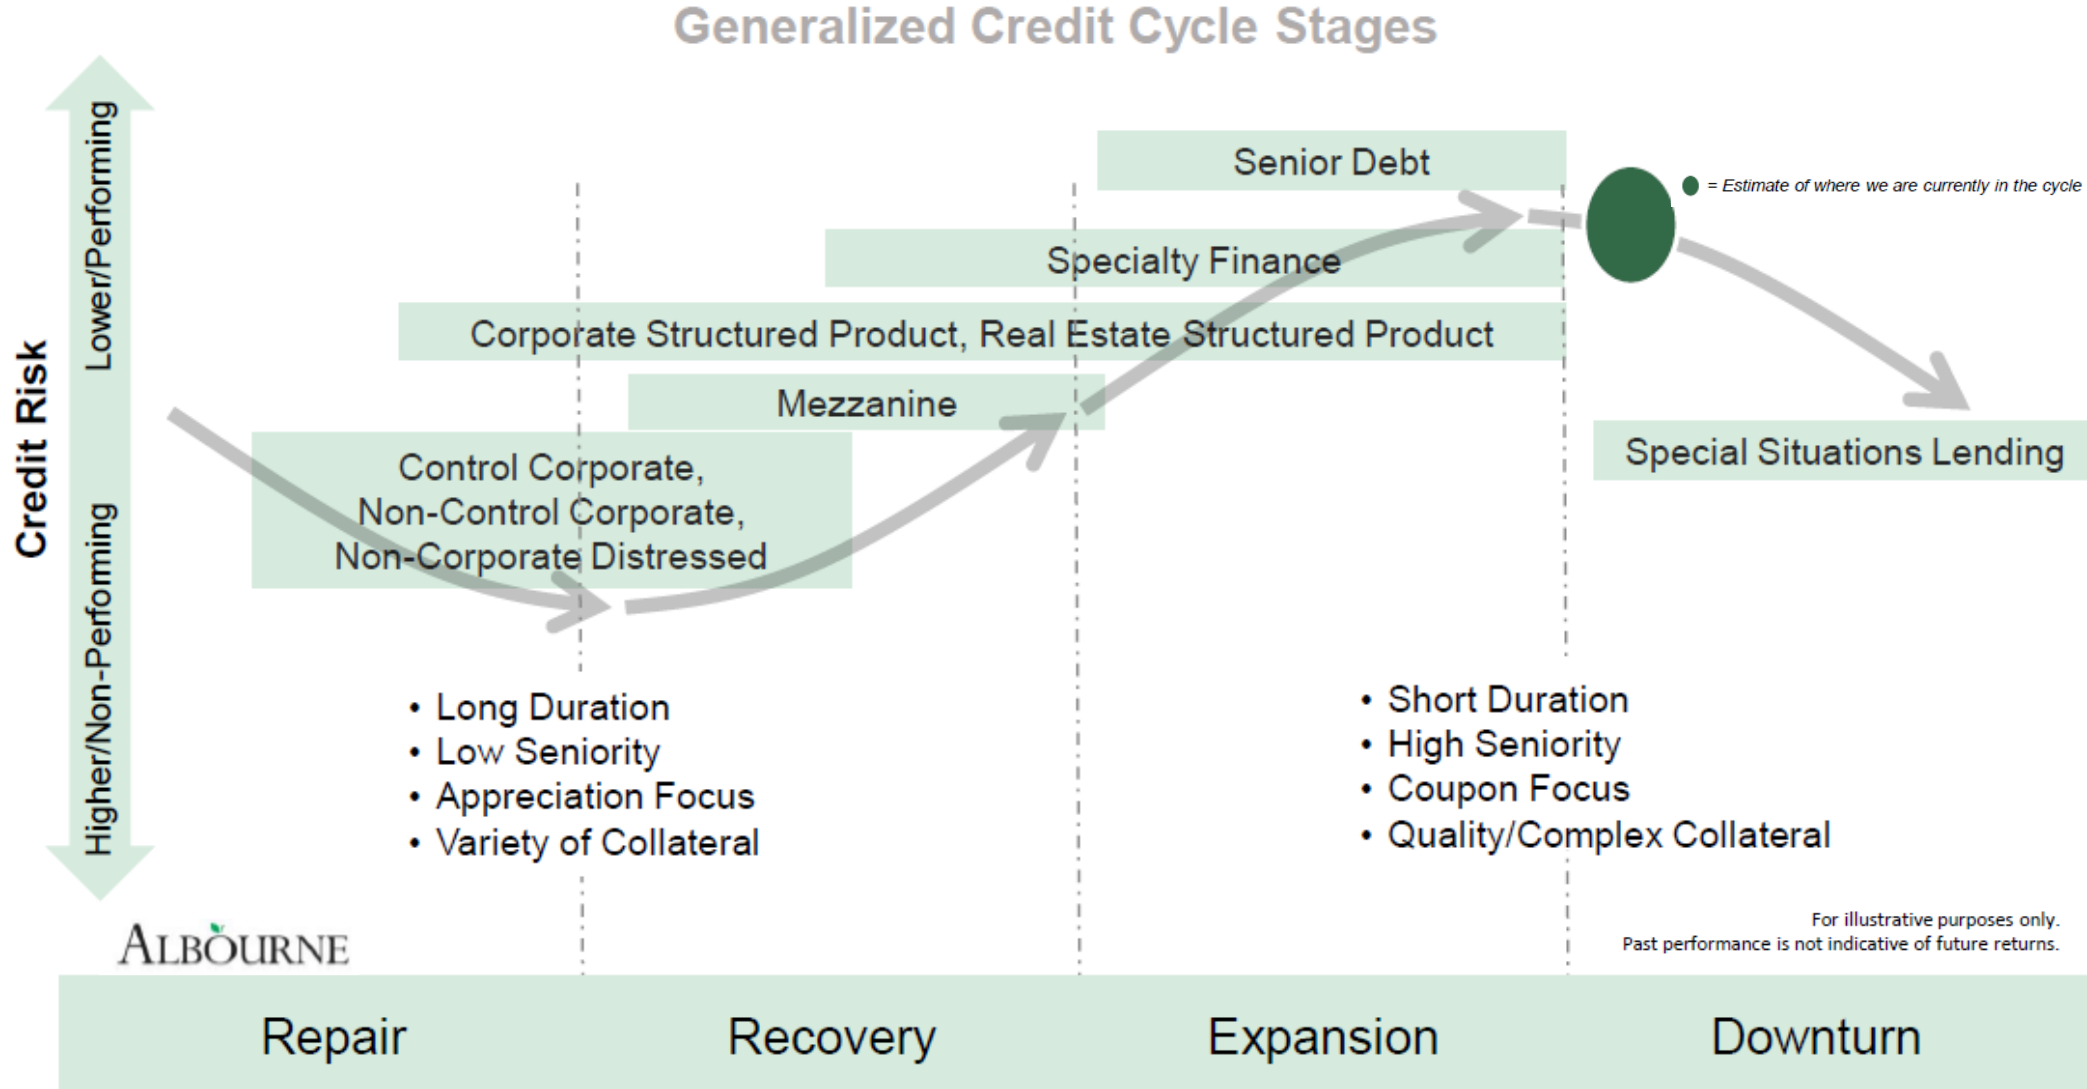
Generalized Credit Cycle Stages

Credit Risk

Lower/Performing

Higher/Non-Performing

Senior Debt

= Estimate of where we are currently in the cycle

Specialty Finance

Corporate Structured Product, Real Estate Structured Product

Mezzanine

Control Corporate, Non-Control Corporate, Non-Corporate Distressed

Special Situations Lending

• Long Duration
• Low Seniority
• Appreciation Focus
• Variety of Collateral

• Short Duration
• High Seniority
• Coupon Focus
• Quality/Complex Collateral

ALBOURNE

For illustrative purposes only.
Past performance is not indicative of future returns.

Repair

Recovery

Expansion

Downturn